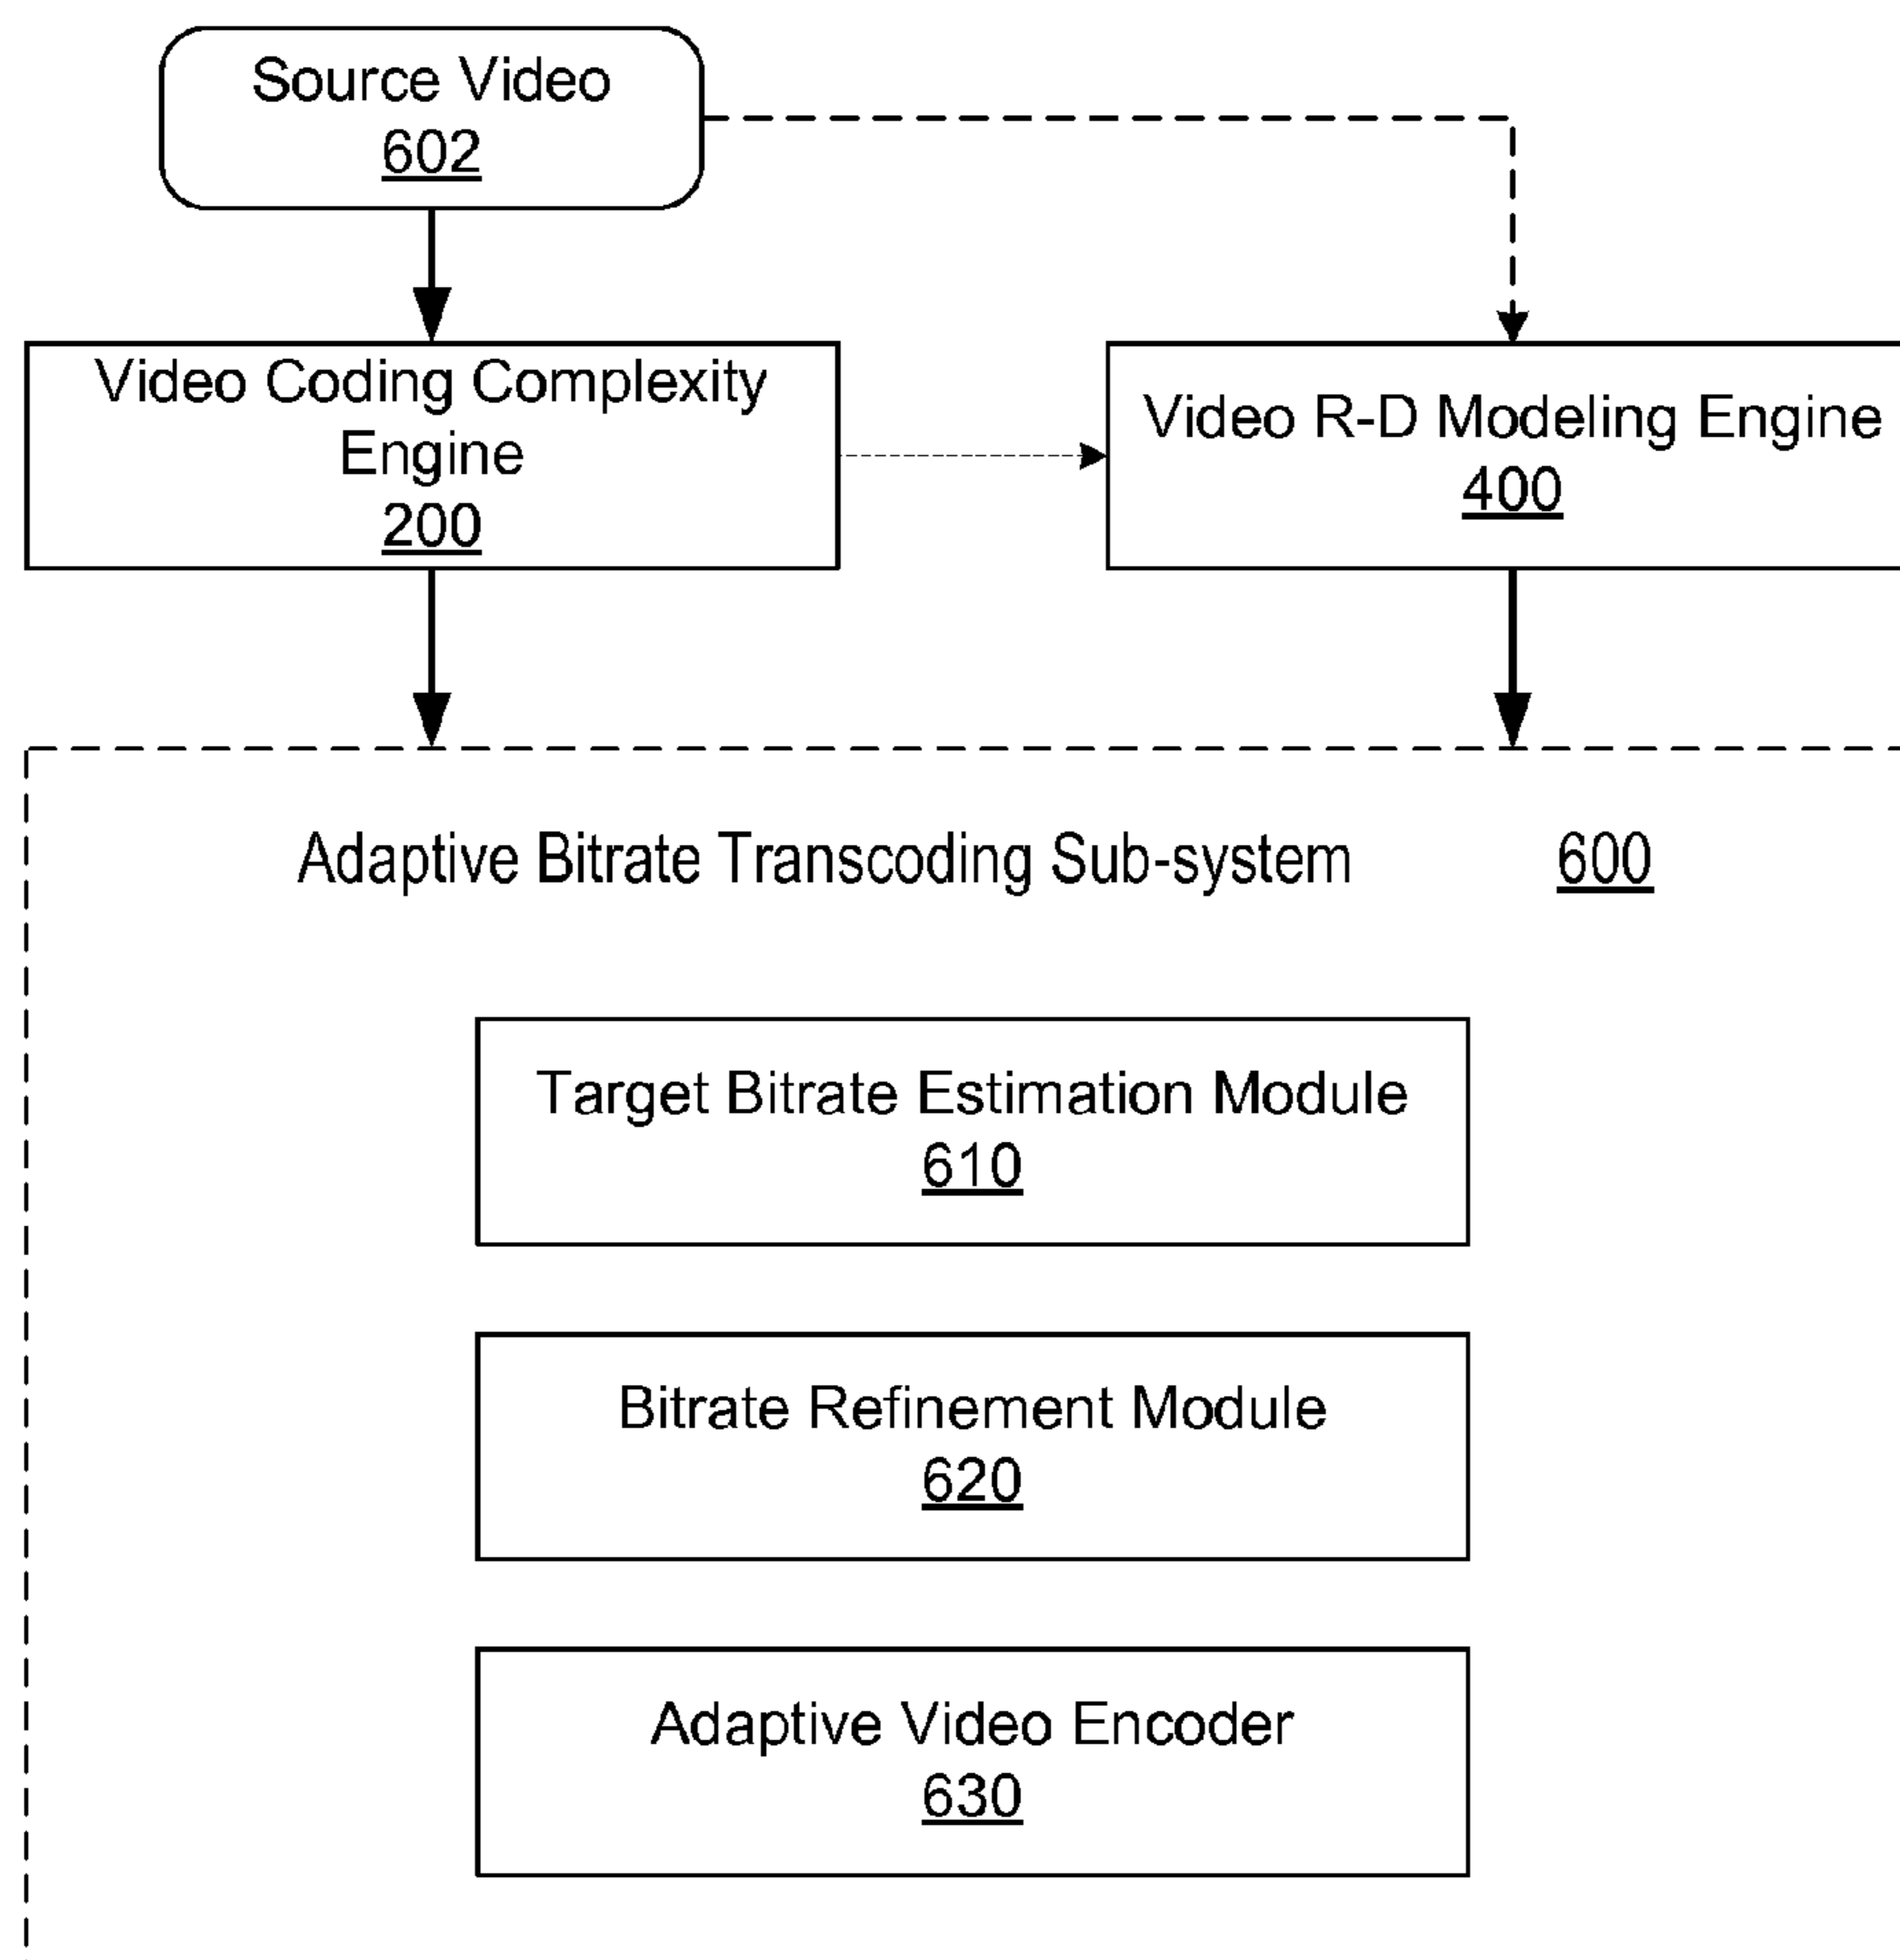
Source Video
602

Video Coding Complexity Engine
200

Video R-D Modeling Engine
400

Adaptive Bitrate Transcoding Sub-system 600

Target Bitrate Estimation Module
610

Bitrate Refinement Module
620

Adaptive Video Encoder
630